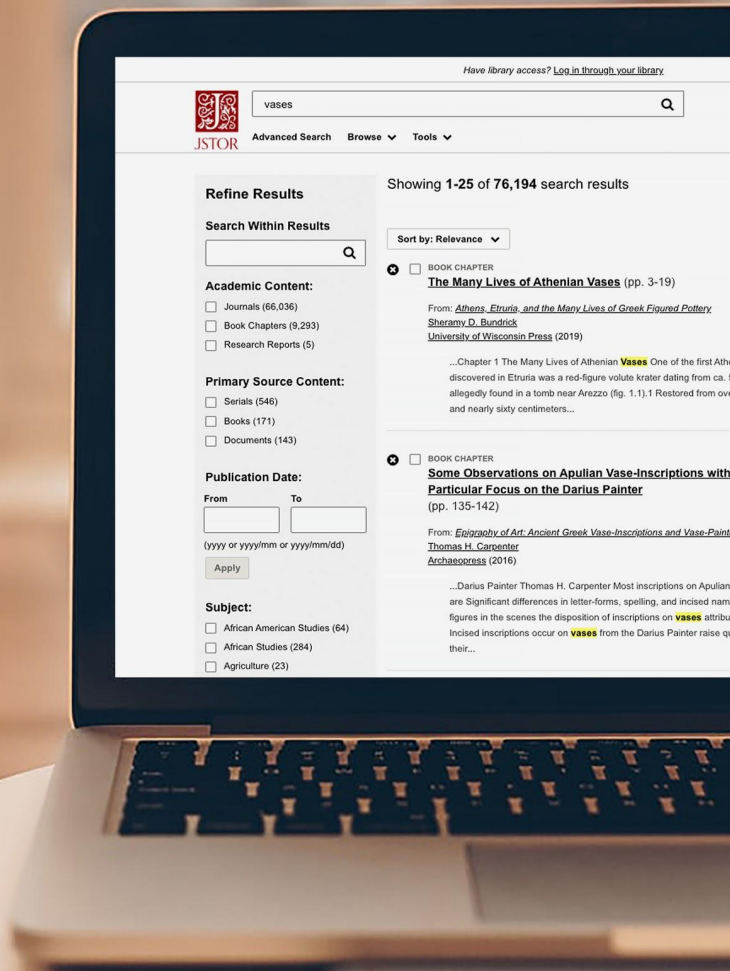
Have library access? Log in through your library

JSTOR

vases

Advanced Search Browse Tools

Refine Results

Search Within Results

Academic Content:

Journals (66,036)

Book Chapters (9,293)

Research Reports (5)

Primary Source Content:

Serials (546)

Books (171)

Documents (143)

Publication Date:

From To

(yyyy or yyyy/mm or yyyy/mm/dd)

Apply

Subject:

African American Studies (64)

African Studies (284)

Agriculture (23)

Showing 1-25 of 76,194 search results

Sort by: Relevance

BOOK CHAPTER

The Many Lives of Athenian Vases (pp. 3-19)

From: Athens, Etruria, and the Many Lives of Greek Figured Pottery

Sheramy D. Bundrick

University of Wisconsin Press (2019)

...Chapter 1 The Many Lives of Athenian Vases One of the first Athe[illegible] discovered in Etruria was a red-figure volute krater dating from ca. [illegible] allegedly found in a tomb near Arezzo (fig. 1.1).1 Restored from ov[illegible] and nearly sixty centimeters...

BOOK CHAPTER

Some Observations on Apulian Vase-Inscriptions with Particular Focus on the Darius Painter (pp. 135-142)

From: Epigraphy of Art: Ancient Greek Vase-Inscriptions and Vase-Paint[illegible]

Thomas H. Carpenter

Archaeopress (2016)

...Darius Painter Thomas H. Carpenter Most inscriptions on Apulian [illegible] are Significant differences in letter-forms, spelling, and incised nam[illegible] figures in the scenes the disposition of inscriptions on vases attribu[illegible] Incised inscriptions occur on vases from the Darius Painter raise q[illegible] their...